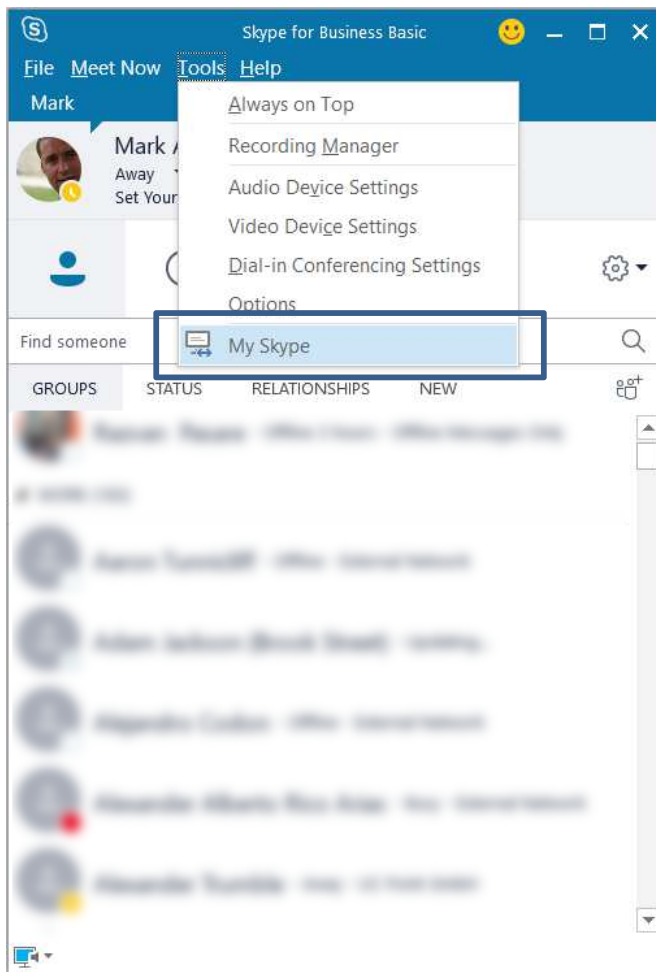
Skype for Business Basic

File Meet Now Tools Help

Mark

Mark A
Away
Set Your

Always on Top
Recording Manager
Audio Device Settings
Video Device Settings
Dial-in Conferencing Settings
Options
My Skype

Find someone

GROUPS STATUS RELATIONSHIPS NEW

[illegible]

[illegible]

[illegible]

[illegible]

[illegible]

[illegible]

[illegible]